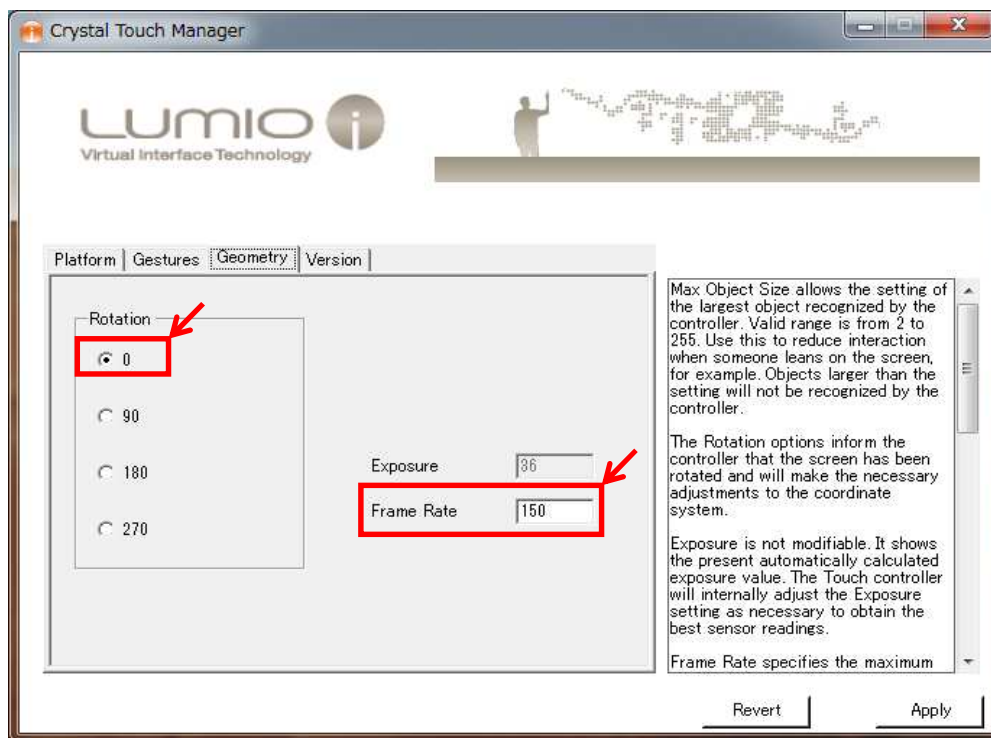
Crystal Touch Manager

LUMIO
Virtual Interface Technology

Platform | Gestures | Geometry | Version

Rotation

0

90

180

270

Exposure 36

Frame Rate 150

Max Object Size allows the setting of the largest object recognized by the controller. Valid range is from 2 to 255. Use this to reduce interaction when someone leans on the screen, for example. Objects larger than the setting will not be recognized by the controller.

The Rotation options inform the controller that the screen has been rotated and will make the necessary adjustments to the coordinate system.

Exposure is not modifiable. It shows the present automatically calculated exposure value. The Touch controller will internally adjust the Exposure setting as necessary to obtain the best sensor readings.

Frame Rate specifies the maximum

Revert

Apply